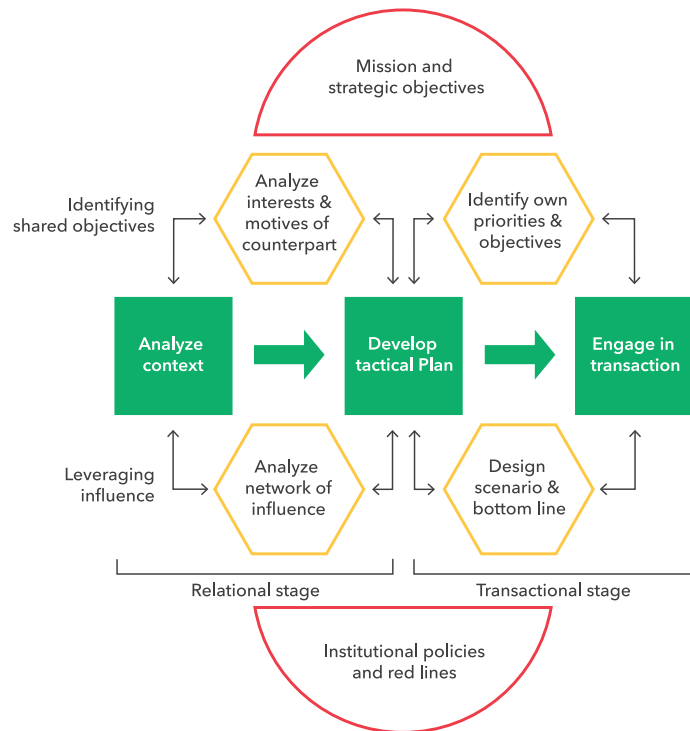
Mission and strategic objectives

Identifying shared objectives

Analyze interests & motives of counterpart

Identify own priorities & objectives

Analyze context

Develop tactical Plan

Engage in transaction

Leveraging influence

Analyze network of influence

Design scenario & bottom line

Relational stage

Transactional stage

Institutional policies and red lines